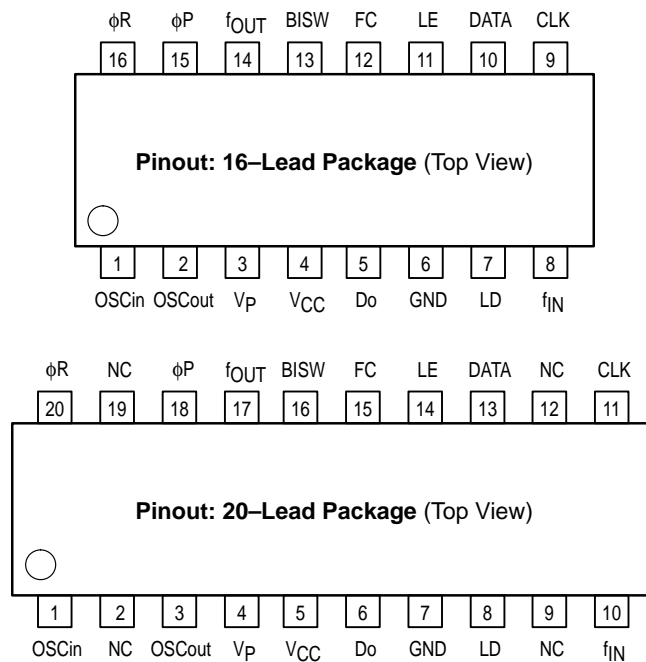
$\phi R$ $\phi P$ $f_{OUT}$ BISW FC LE DATA CLK

16 15 14 13 12 11 10 9

**Pinout: 16–Lead Package** (Top View)

1 2 3 4 5 6 7 8

OSCin OSCout $V_P$ $V_{CC}$ Do GND LD $f_{IN}$

$\phi R$ NC $\phi P$ $f_{OUT}$ BISW FC LE DATA NC CLK

20 19 18 17 16 15 14 13 12 11

**Pinout: 20–Lead Package** (Top View)

1 2 3 4 5 6 7 8 9 10

OSCin NC OSCout $V_P$ $V_{CC}$ Do GND LD NC $f_{IN}$